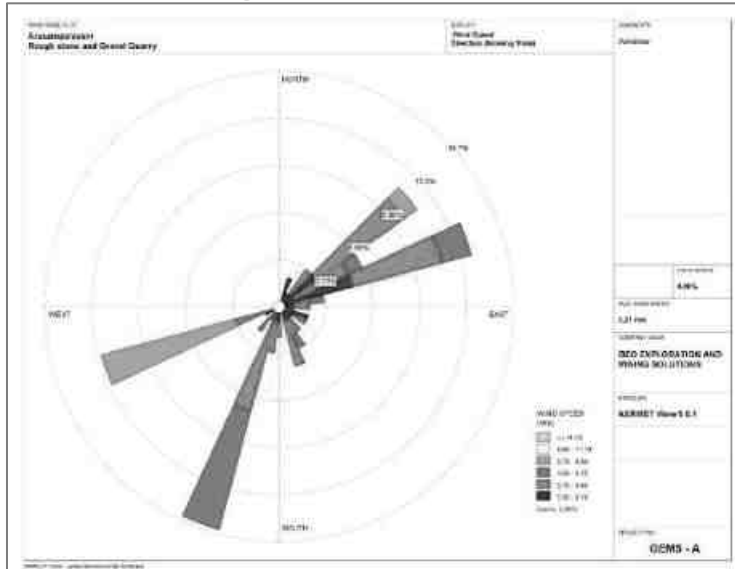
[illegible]
Arasampalayam
Rough stone and Gravel Quarry

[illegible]
Wind Speed
Direction (blowing from)

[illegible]
Annual

NORTH

16.7%

13.3%

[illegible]

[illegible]

WEST

EAST

SOUTH

WIND SPEED
(m/s)

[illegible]
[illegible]
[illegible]
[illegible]
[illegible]
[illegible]
Calms: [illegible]

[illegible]
4.06%

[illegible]
3.21 m/s

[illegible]
GEO EXPLORATION AND MINING SOLUTIONS

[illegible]
AERMET View 9.0.1

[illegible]
GEMS - A

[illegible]